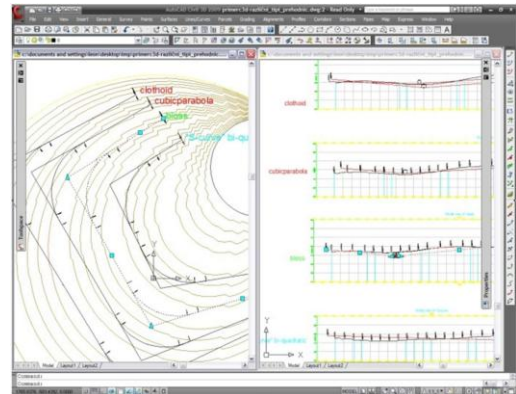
File Edit View Insert General Survey Points Surfaces Lines/Curves Parcels Grading Alignments Profiles Corridors Sections View Map Express Window Help

c:\documents and settings\leon\desktop\ltmp\primeri\3d-razlicne_tipi_prehodnic.dwg

clothoid
cubicparabola
bloss
"Schuhr" bi-qu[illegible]

A
A
A
Y
X
Y
X

Model Layout1 Layout2

clothoid
cubicparabola
bloss
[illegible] bi-quadratic

Model Layout1 Layout2

Toolspace
Properties

Command:
Command: